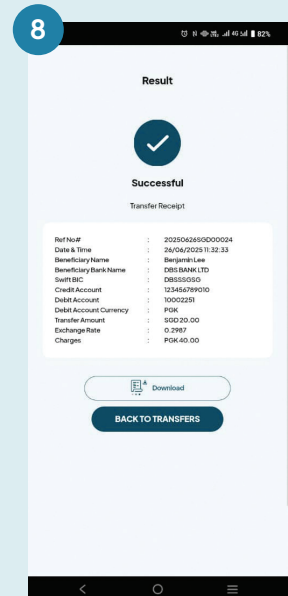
8

82%

Result

Successful

Transfer Receipt

| | | |
|---|---|---|
| Ref No# | : | 20250626SGD00024 |
| Date & Time | : | 26/06/2025 11:32:33 |
| Beneficiary Name | : | Benjamin Lee |
| Beneficiary Bank Name | : | DBS BANK LTD |
| Swift BIC | : | DBSSSGSG |
| Credit Account | : | 123456789010 |
| Debit Account | : | 10002251 |
| Debit Account Currency | : | PGK |
| Transfer Amount | : | SGD 20.00 |
| Exchange Rate | : | 0.2987 |
| Charges | : | PGK 40.00 |

Download

BACK TO TRANSFERS